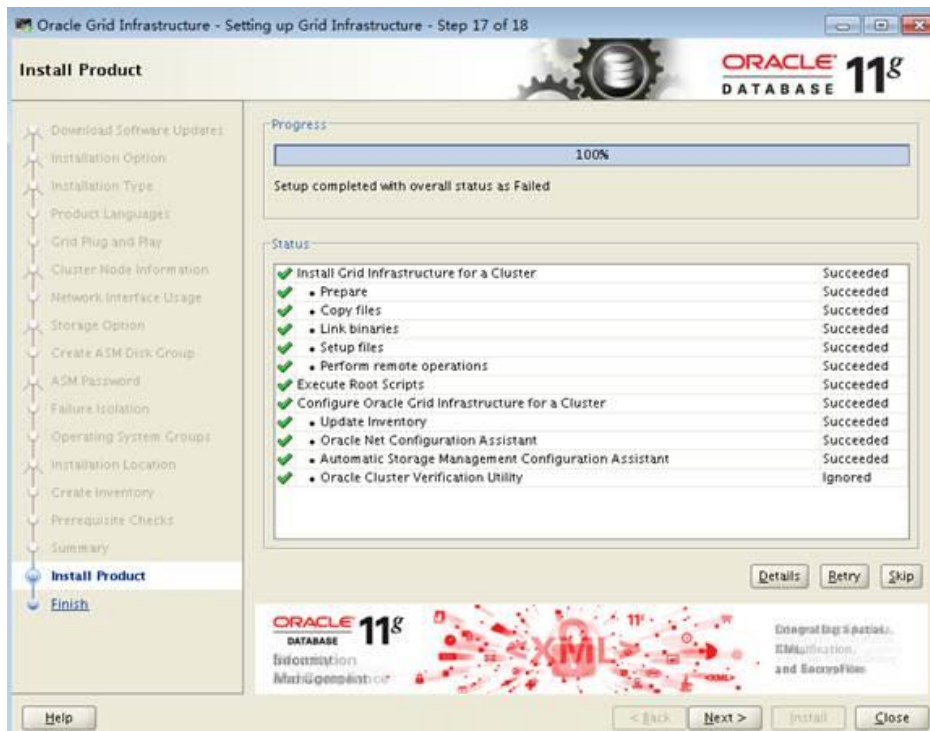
Oracle Grid Infrastructure - Setting up Grid Infrastructure - Step 17 of 18

Install Product

ORACLE DATABASE 11g

Download Software Updates
Installation Option
Installation Type
Product Languages
Grid Plug and Play
Cluster Node Information
Network Interface Usage
Storage Option
Create ASM Disk Group
ASM Password
Failure Isolation
Operating System Groups
Installation Location
Create Inventory
Prerequisite Checks
Summary
Install Product
Finish

Progress

100%

Setup completed with overall status as Failed

Status

| | |
|---|---|
| Install Grid Infrastructure for a Cluster | Succeeded |
| • Prepare | Succeeded |
| • Copy files | Succeeded |
| • Link binaries | Succeeded |
| • Setup files | Succeeded |
| • Perform remote operations | Succeeded |
| Execute Root Scripts | Succeeded |
| Configure Oracle Grid Infrastructure for a Cluster | Succeeded |
| • Update Inventory | Succeeded |
| • Oracle Net Configuration Assistant | Succeeded |
| • Automatic Storage Management Configuration Assistant | Succeeded |
| • Oracle Cluster Verification Utility | Ignored |

Details Retry Skip

ORACLE DATABASE 11g
Information Management
XML 11g
Integrating Spatial, XML, and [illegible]

Help < Back Next > Install Close